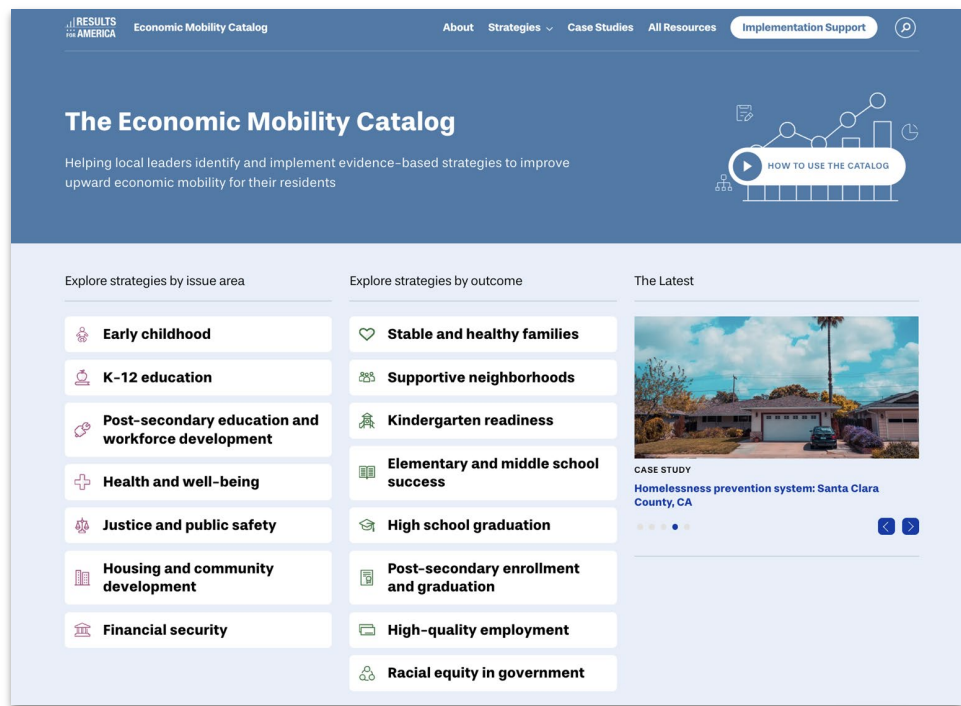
RESULTS FOR AMERICA Economic Mobility Catalog

About Strategies Case Studies All Resources Implementation Support

The Economic Mobility Catalog

Helping local leaders identify and implement evidence-based strategies to improve upward economic mobility for their residents

HOW TO USE THE CATALOG

Explore strategies by issue area

Early childhood

K-12 education

Post-secondary education and workforce development

Health and well-being

Justice and public safety

Housing and community development

Financial security

Explore strategies by outcome

Stable and healthy families

Supportive neighborhoods

Kindergarten readiness

Elementary and middle school success

High school graduation

Post-secondary enrollment and graduation

High-quality employment

Racial equity in government

The Latest

CASE STUDY

Homelessness prevention system: Santa Clara County, CA